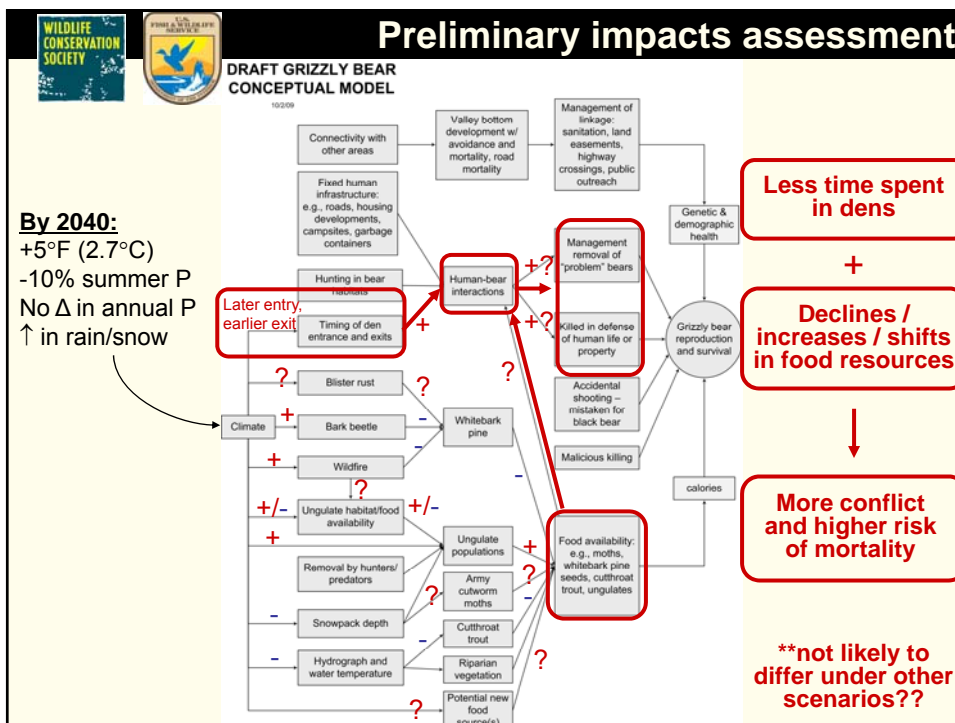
WILDLIFE CONSERVATION SOCIETY

U.S. FISH & WILDLIFE SERVICE

Preliminary impacts assessment

DRAFT GRIZZLY BEAR CONCEPTUAL MODEL
10/2/09

By 2040:
+5°F (2.7°C)
-10% summer P
No Δ in annual P
↑ in rain/snow

Connectivity with other areas

Valley bottom development w/ avoidance and mortality, road mortality

Management of linkage: sanitation, land easements, highway crossings, public outreach

Fixed human infrastructure: e.g., roads, housing developments, campsites, garbage containers

Genetic & demographic health

Hunting in bear habitats

Later entry, earlier exit

Timing of den entrance and exits

+

Human-bear interactions

+?

Management removal of "problem" bears

+?

Killed in defense of human life or property

Grizzly bear reproduction and survival

?

Accidental shooting – mistaken for black bear

?

Blister rust

?

Climate

+

Bark beetle

-

Whitebark pine

-

+

Wildfire

Malicious killing

-

?

calories

+/-

Ungulate habitat/food availability

+/-

+

Ungulate populations

+

Food availability: e.g., moths, whitebark pine seeds, cutthroat trout, ungulates

Removal by hunters/ predators

?

Army cutworm moths

?

-

-

Snowpack depth

-

Cutthroat trout

?

-

Hydrograph and water temperature

Riparian vegetation

?

Potential new food source(s)

Less time spent in dens

+

Declines / increases / shifts in food resources

More conflict and higher risk of mortality

**not likely to differ under other scenarios??